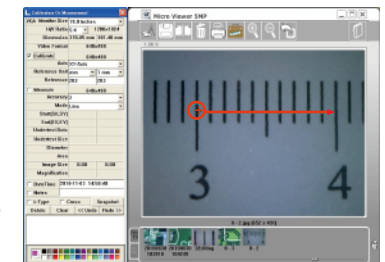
Calibration Or Measurement
VGA Monitor Size 19.0inches
H/V Ratio 1280x1024
Video Format 640x480
Calibrate
Units
Reference Unit mm 1 mm
Reference 282 282
Measure 640x480
Accuracy
Mode Line
Start(X1,Y1)
End(X2,Y2)
Distance
Area
Magnification
Date/Time 2010-11-03 14:50:48
Notes
Details Clear Undo Undo All

Micro Viewer SNP
3
4